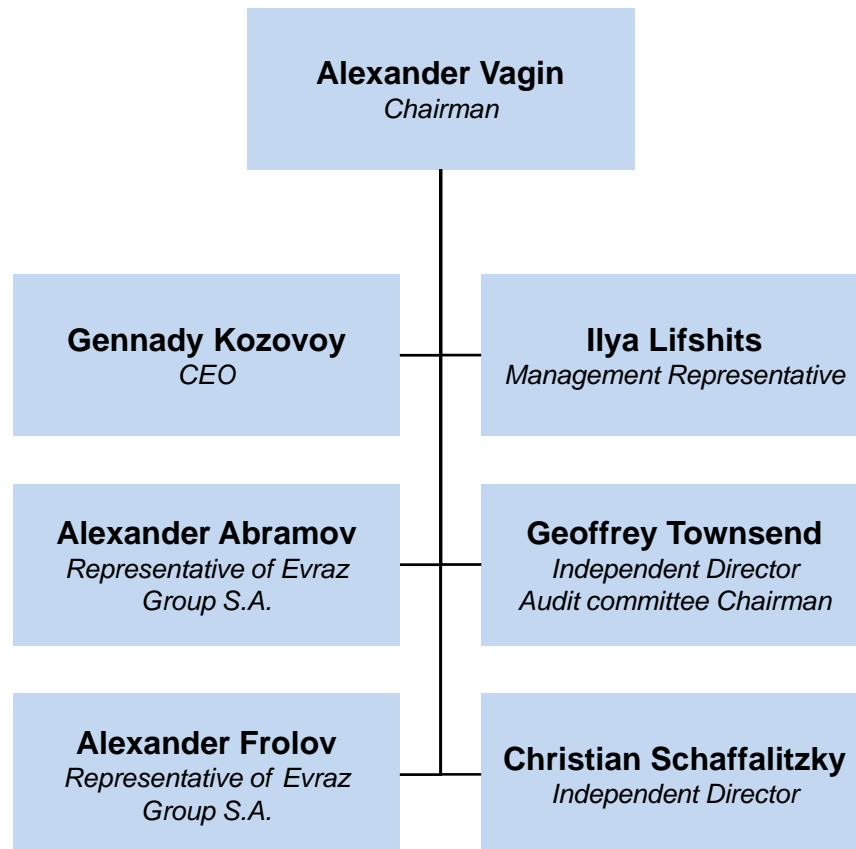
Alexander Vagin
Chairman

Gennady Kozovoy
CEO

Ilya Lifshits
Management Representative

Alexander Abramov
Representative of Evraz Group S.A.

Geoffrey Townsend
Independent Director
Audit committee Chairman

Alexander Frolov
Representative of Evraz Group S.A.

Christian Schaffalitzky
Independent Director